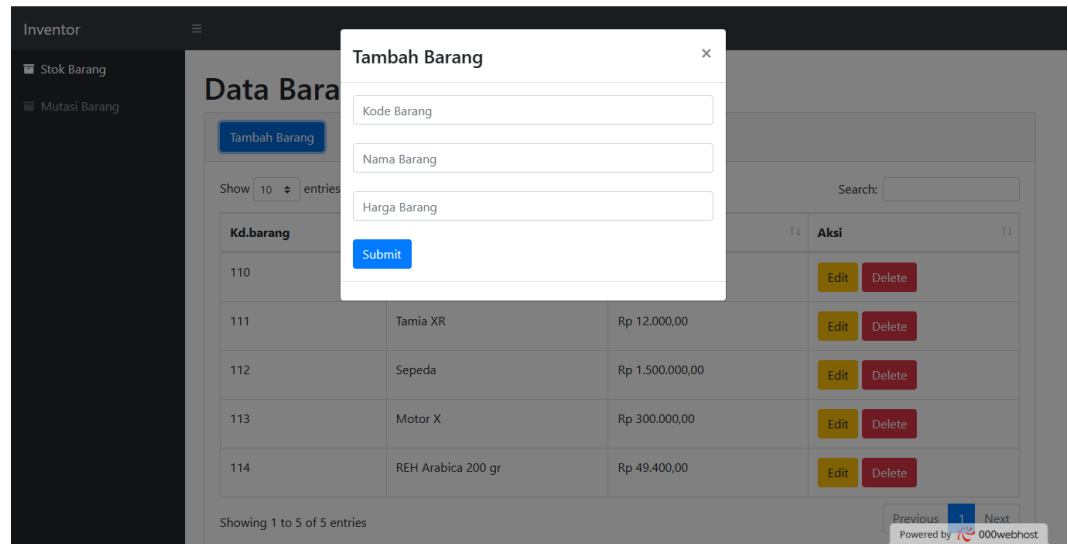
Inventor

Stok Barang

Mutasi Barang

Data Bara

Tambah Barang

Show 10 entries

Search:

| Kd.barang | | | Aksi |
|---|---|---|---|
| 110 | | | Edit Delete |
| 111 | Tamia XR | Rp 12.000,00 | Edit Delete |
| 112 | Sepeda | Rp 1.500.000,00 | Edit Delete |
| 113 | Motor X | Rp 300.000,00 | Edit Delete |
| 114 | REH Arabica 200 gr | Rp 49.400,00 | Edit Delete |

Showing 1 to 5 of 5 entries

Previous 1 Next

Powered by 000webhost

Tambah Barang ×

Kode Barang

Nama Barang

Harga Barang

Submit